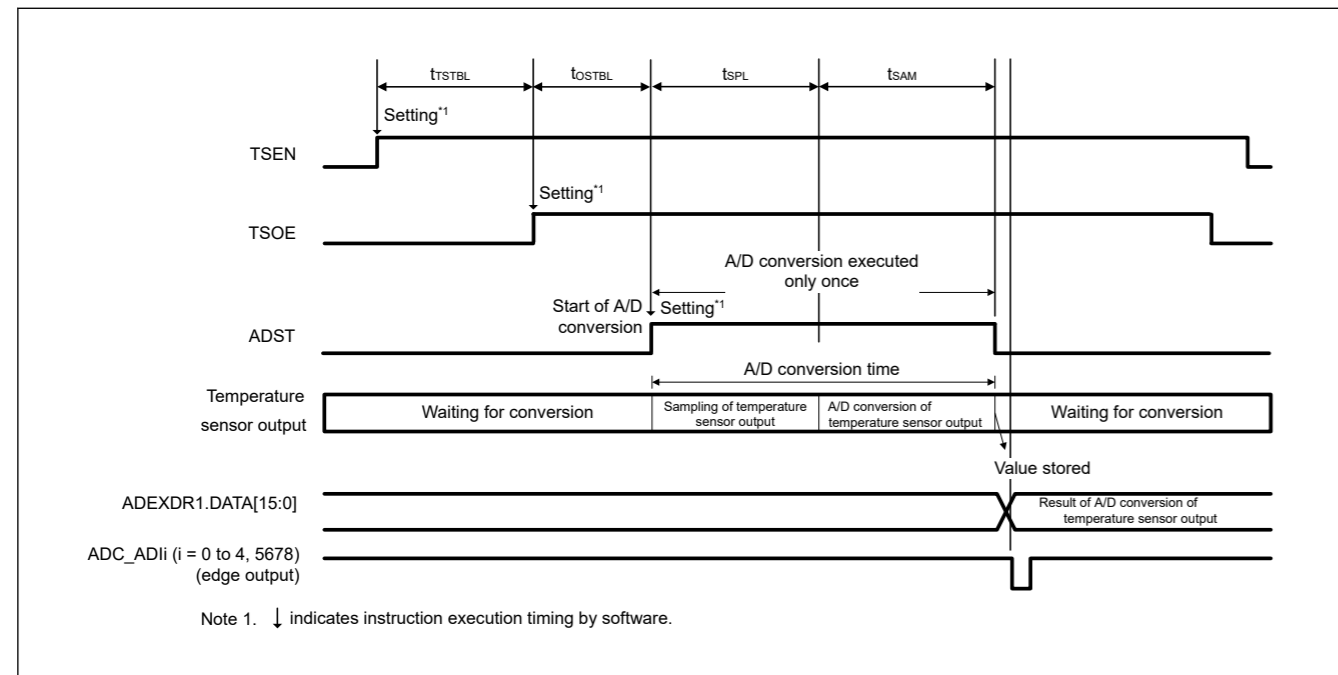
$t_{TSTBL}$ $t_{OSTBL}$ $t_{SPL}$ $t_{SAM}$

Setting$^{*1}$

TSEN

Setting$^{*1}$

TSOE

A/D conversion executed only once

Start of A/D conversion ↓ Setting$^{*1}$

ADST

A/D conversion time

Temperature sensor output

Waiting for conversion

Sampling of temperature sensor output

A/D conversion of temperature sensor output

Waiting for conversion

Value stored

ADEXDR1.DATA[15:0]

Result of A/D conversion of temperature sensor output

ADC_ADIi (i = 0 to 4, 5678) (edge output)

Note 1. ↓ indicates instruction execution timing by software.